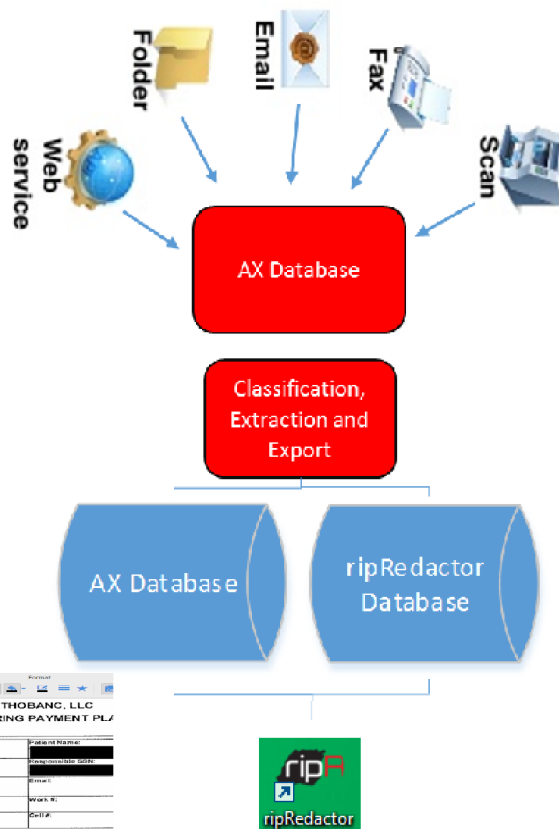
Web service

Folder

Email

Fax

Scan

AX Database

Classification, Extraction and Export

AX Database

ripRedactor Database

Format

THOBANC, LLC
RING PAYMENT PLA

Patient Name:

Responsible SSN:

Email:

Work #:

Cell #:

ripA

ripRedactor